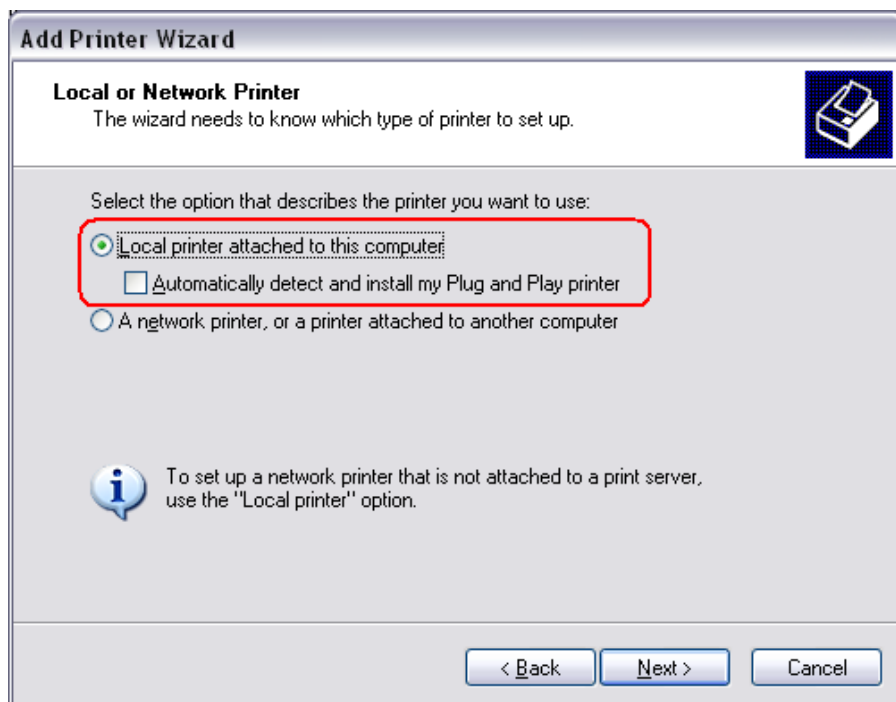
Add Printer Wizard

Local or Network Printer
The wizard needs to know which type of printer to set up.

Select the option that describes the printer you want to use:

Local printer attached to this computer

Automatically detect and install my Plug and Play printer

A network printer, or a printer attached to another computer

To set up a network printer that is not attached to a print server, use the "Local printer" option.

< Back

Next >

Cancel